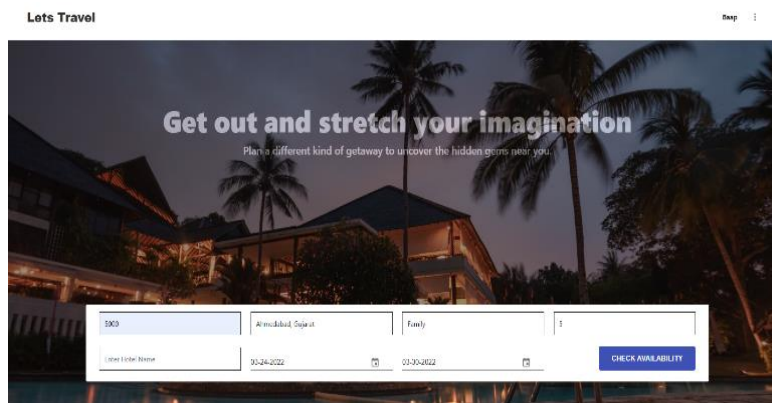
Lets Travel

Beep ⋮

Get out and stretch your imagination

Plan a different kind of getaway to uncover the hidden gems near you.

5000

Ahmedabad, Gujarat

Family

1

Enter Hotel Name

03-24-2022

03-30-2022

CHECK AVAILABILITY